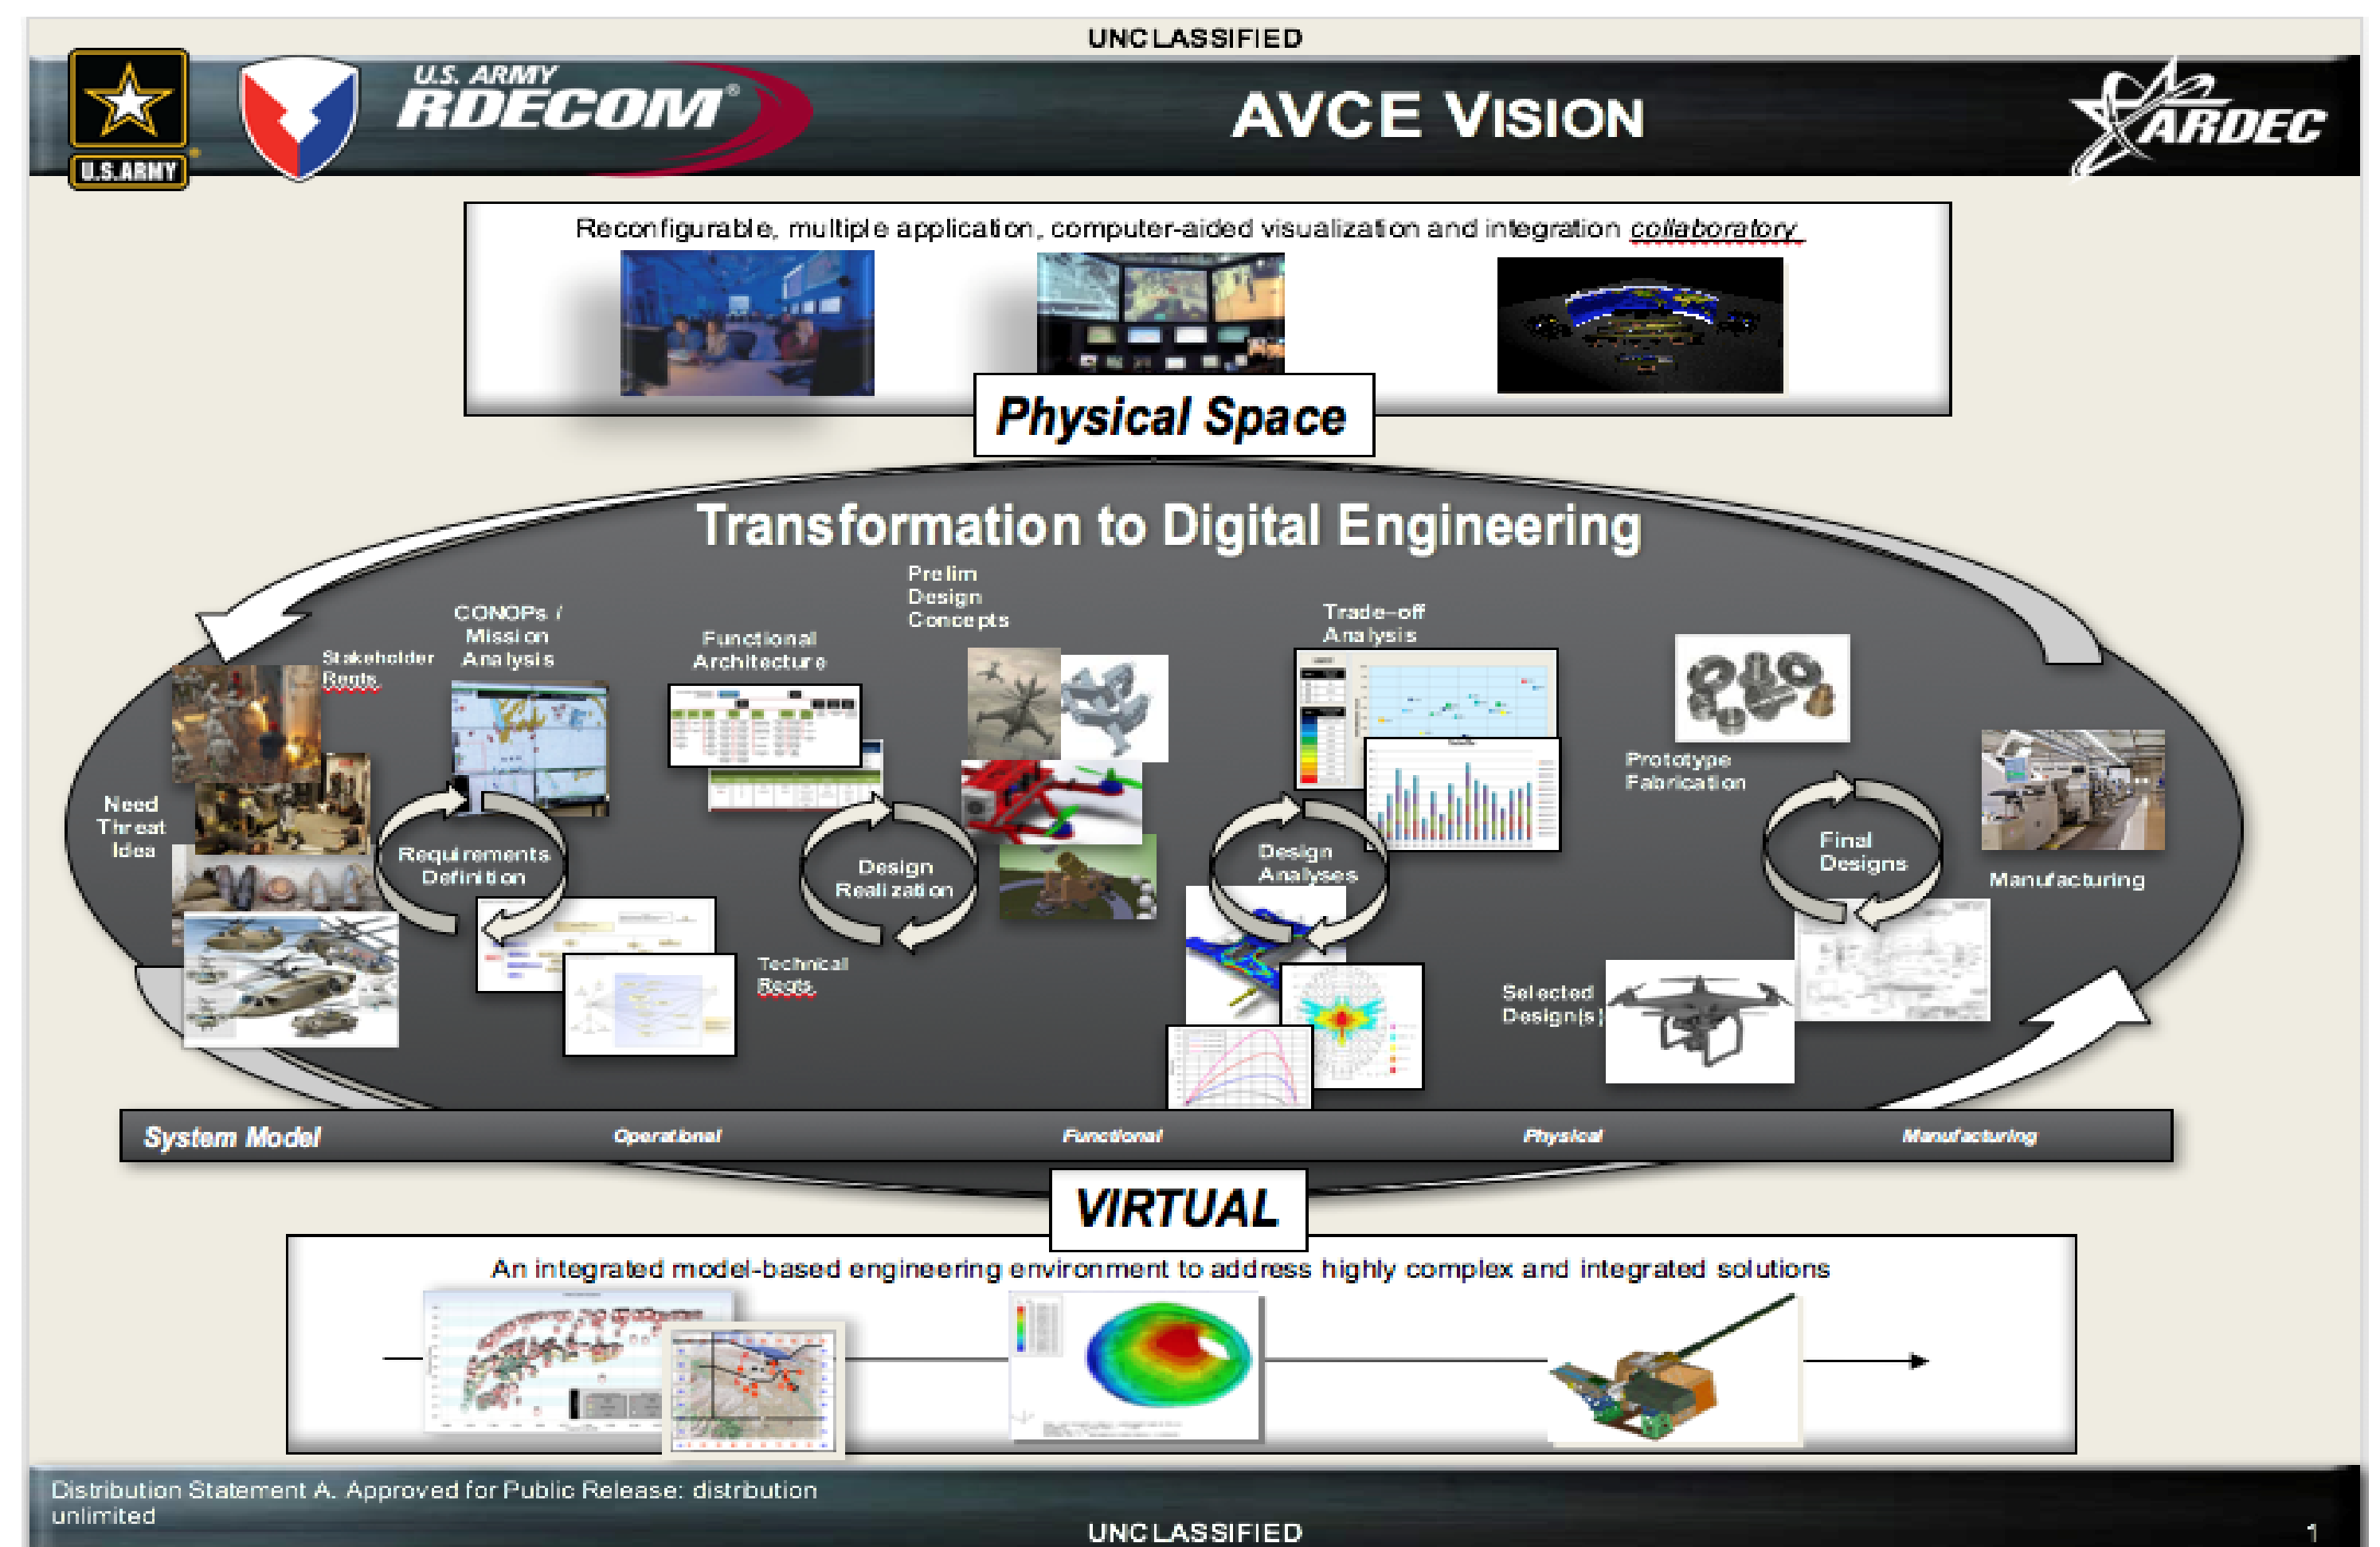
UNCLASSIFIED

U.S. ARMY

U.S. ARMY RDECOM

AVCE VISION

ARDEC

Reconfigurable, multiple application, computer-aided visualization and integration collaboratory

Physical Space

Transformation to Digital Engineering

Need Threat Idea

Stakeholder Reqts.

CONOPs / Mission Analysis

Requirements Definition

Functional Architecture

Prelim Design Concepts

Design Realization

Technical Reqts.

Trade-off Analysis

Design Analyses

Prototype Fabrication

Final Designs

Manufacturing

Selected Design(s)

System Model

Operational

Functional

Physical

Manufacturing

VIRTUAL

An integrated model-based engineering environment to address highly complex and integrated solutions

Distribution Statement A. Approved for Public Release: distribution unlimited

UNCLASSIFIED

1